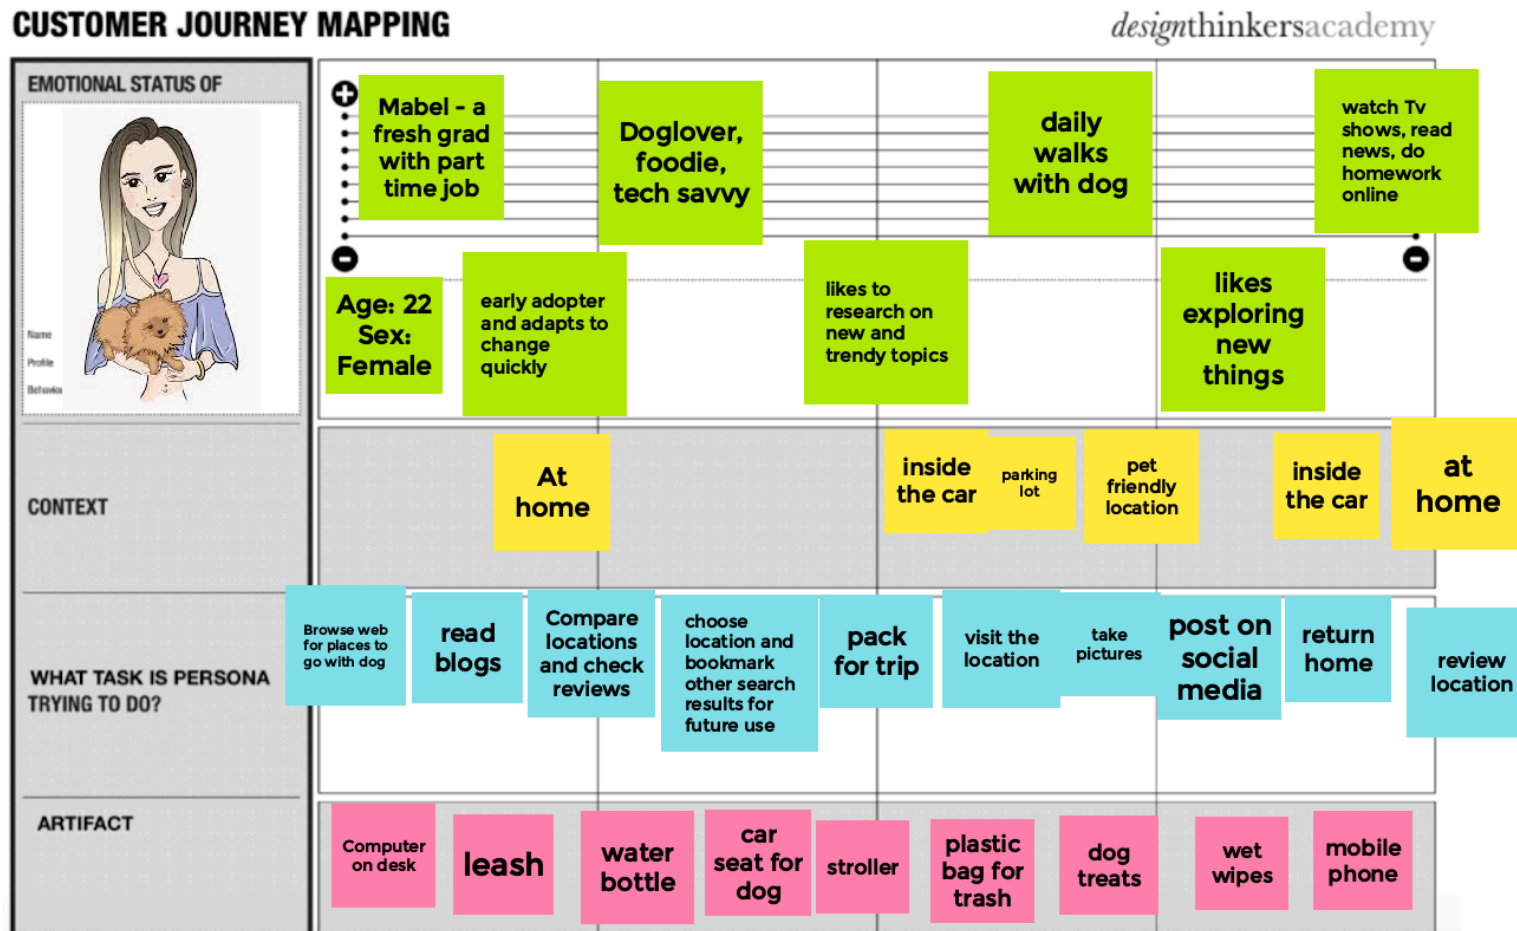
CUSTOMER JOURNEY MAPPING

designthinkersacademy

EMOTIONAL STATUS OF

Name
Profile
Behavior

Mabel - a fresh grad with part time job

Doglover, foodie, tech savvy

daily walks with dog

watch Tv shows, read news, do homework online

Age: 22
Sex: Female

early adopter and adapts to change quickly

likes to research on new and trendy topics

likes exploring new things

CONTEXT

At home

inside the car

parking lot

pet friendly location

inside the car

at home

WHAT TASK IS PERSONA TRYING TO DO?

Browse web for places to go with dog

read blogs

Compare locations and check reviews

choose location and bookmark other search results for future use

pack for trip

visit the location

take pictures

post on social media

return home

review location

ARTIFACT

Computer on desk

leash

water bottle

car seat for dog

stroller

plastic bag for trash

dog treats

wet wipes

mobile phone